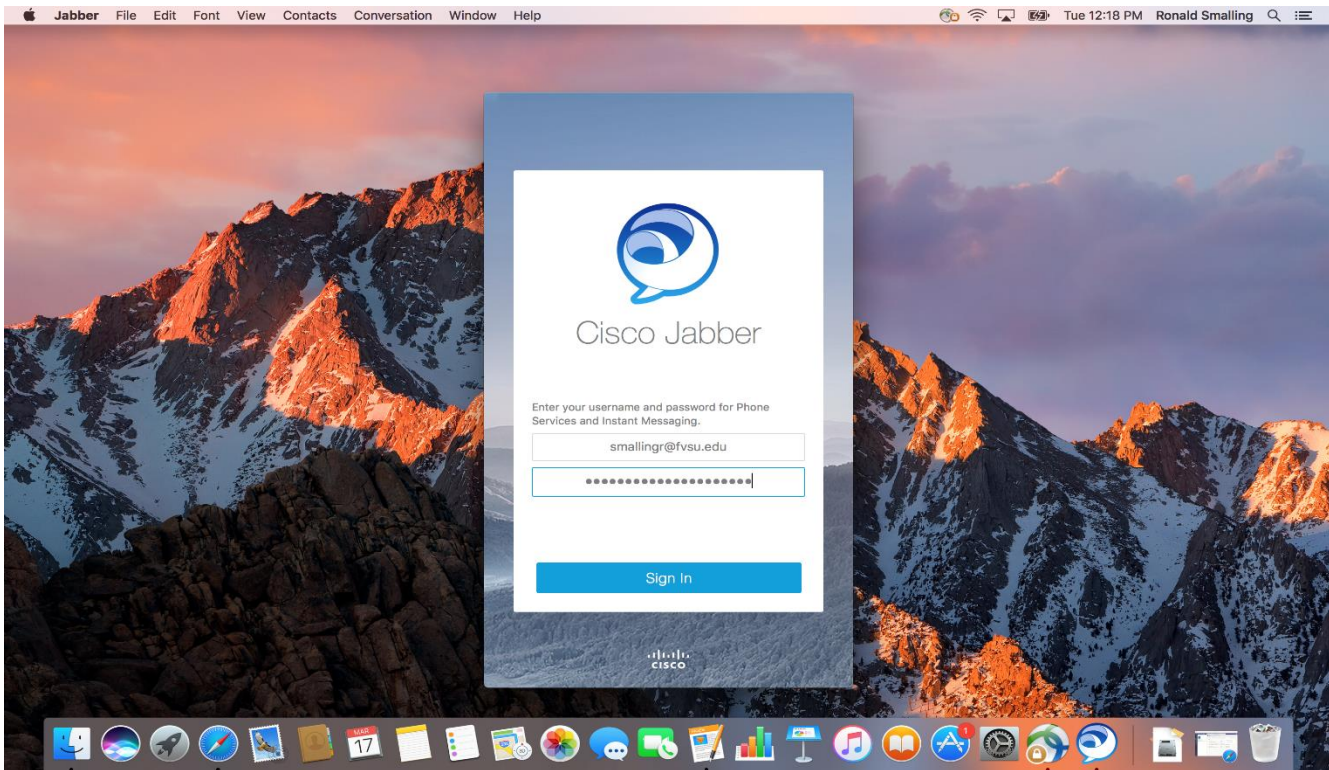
Jabber File Edit Font View Contacts Conversation Window Help

Tue 12:18 PM Ronald Smalling

Cisco Jabber

Enter your username and password for Phone Services and Instant Messaging.

smallingr@fvsu.edu

•••••••••••••••••••••

Sign In

cisco

MAR
17

1